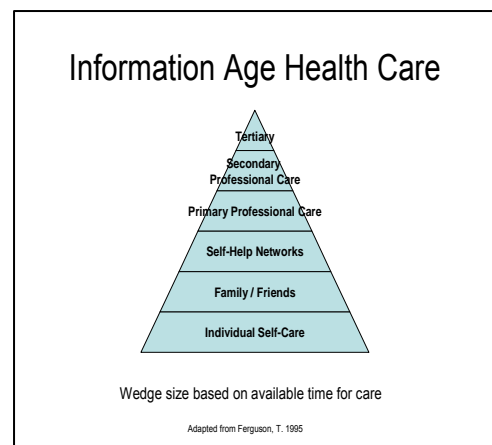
Information Age Health Care

Tertiary

Secondary Professional Care

Primary Professional Care

Self-Help Networks

Family / Friends

Individual Self-Care

Wedge size based on available time for care

Adapted from Ferguson, T. 1995